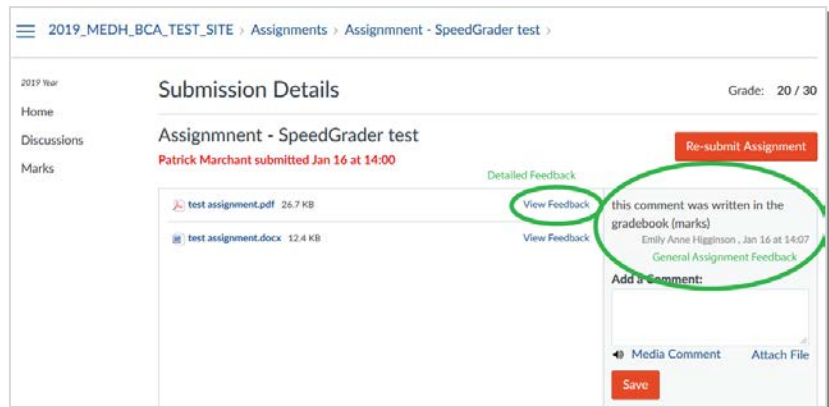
2019_MEDH_BCA_TEST_SITE > Assignments > Assignmnent - SpeedGrader test >

2019 Year

Home

Discussions

Marks

Submission Details

Grade: 20 / 30

Assignmnent - SpeedGrader test

Patrick Marchant submitted Jan 16 at 14:00

Re-submit Assignment

Detailed Feedback

test assignment.pdf 26.7 KB

View Feedback

test assignment.docx 12.4 KB

View Feedback

this comment was written in the gradebook (marks)

Emily Anne Higginson , Jan 16 at 14:07

General Assignment Feedback

Add a Comment:

Media Comment

Attach File

Save